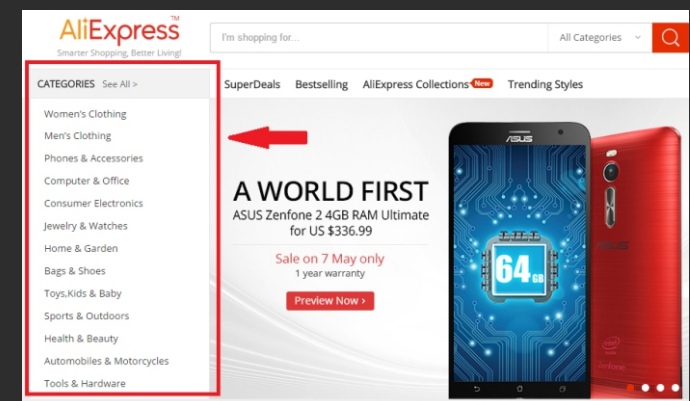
AliExpress™
Smarter Shopping, Better Living!

I'm shopping for...

All Categories

CATEGORIES See All >

Women's Clothing
Men's Clothing
Phones & Accessories
Computer & Office
Consumer Electronics
Jewelry & Watches
Home & Garden
Bags & Shoes
Toys,Kids & Baby
Sports & Outdoors
Health & Beauty
Automobiles & Motorcycles
Tools & Hardware

SuperDeals Bestselling AliExpress Collections New Trending Styles

A WORLD FIRST
ASUS Zenfone 2 4GB RAM Ultimate for US $336.99

Sale on 7 May only
1 year warranty

Preview Now ›

ASUS

64 GB

ASUS

intel

Zenfone